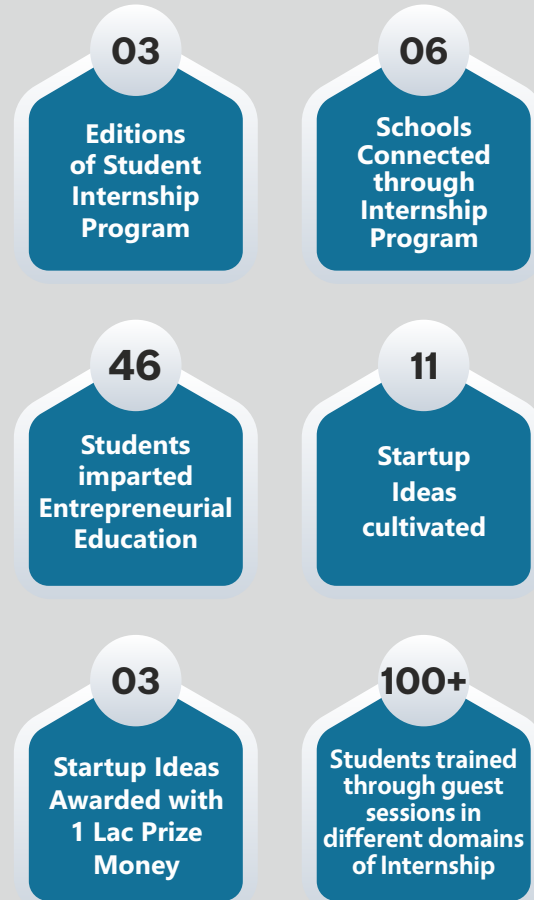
03

Editions of Student Internship Program

06

Schools Connected through Internship Program

46

Students imparted Entrepreneurial Education

11

Startup Ideas cultivated

03

Startup Ideas Awarded with 1 Lac Prize Money

100+

Students trained through guest sessions in different domains of Internship